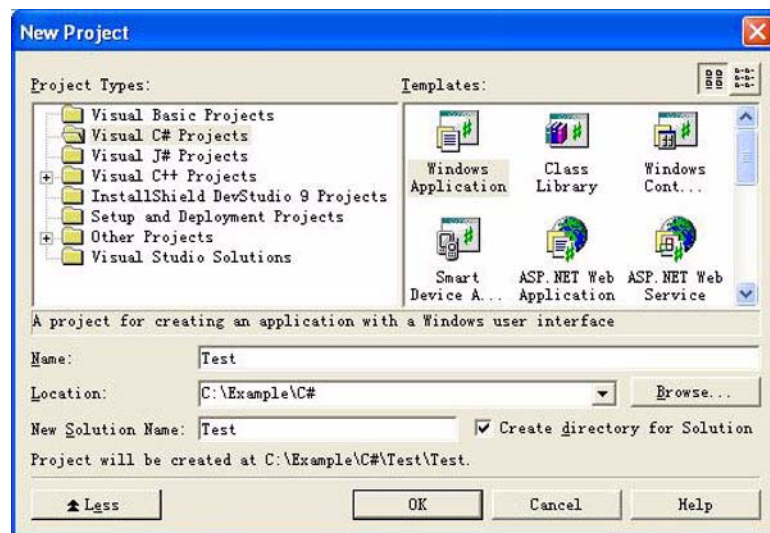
New Project

Project Types:

Visual Basic Projects
Visual C# Projects
Visual J# Projects
Visual C++ Projects
InstallShield DevStudio 9 Projects
Setup and Deployment Projects
Other Projects
Visual Studio Solutions

Templates:

Windows Application
Class Library
Windows Cont...
Smart Device A...
ASP.NET Web Application
ASP.NET Web Service

A project for creating an application with a Windows user interface

Name: Test

Location: C:\Example\C#

Browse...

New Solution Name: Test

Create directory for Solution

Project will be created at C:\Example\C#\Test\Test.

Less

OK

Cancel

Help